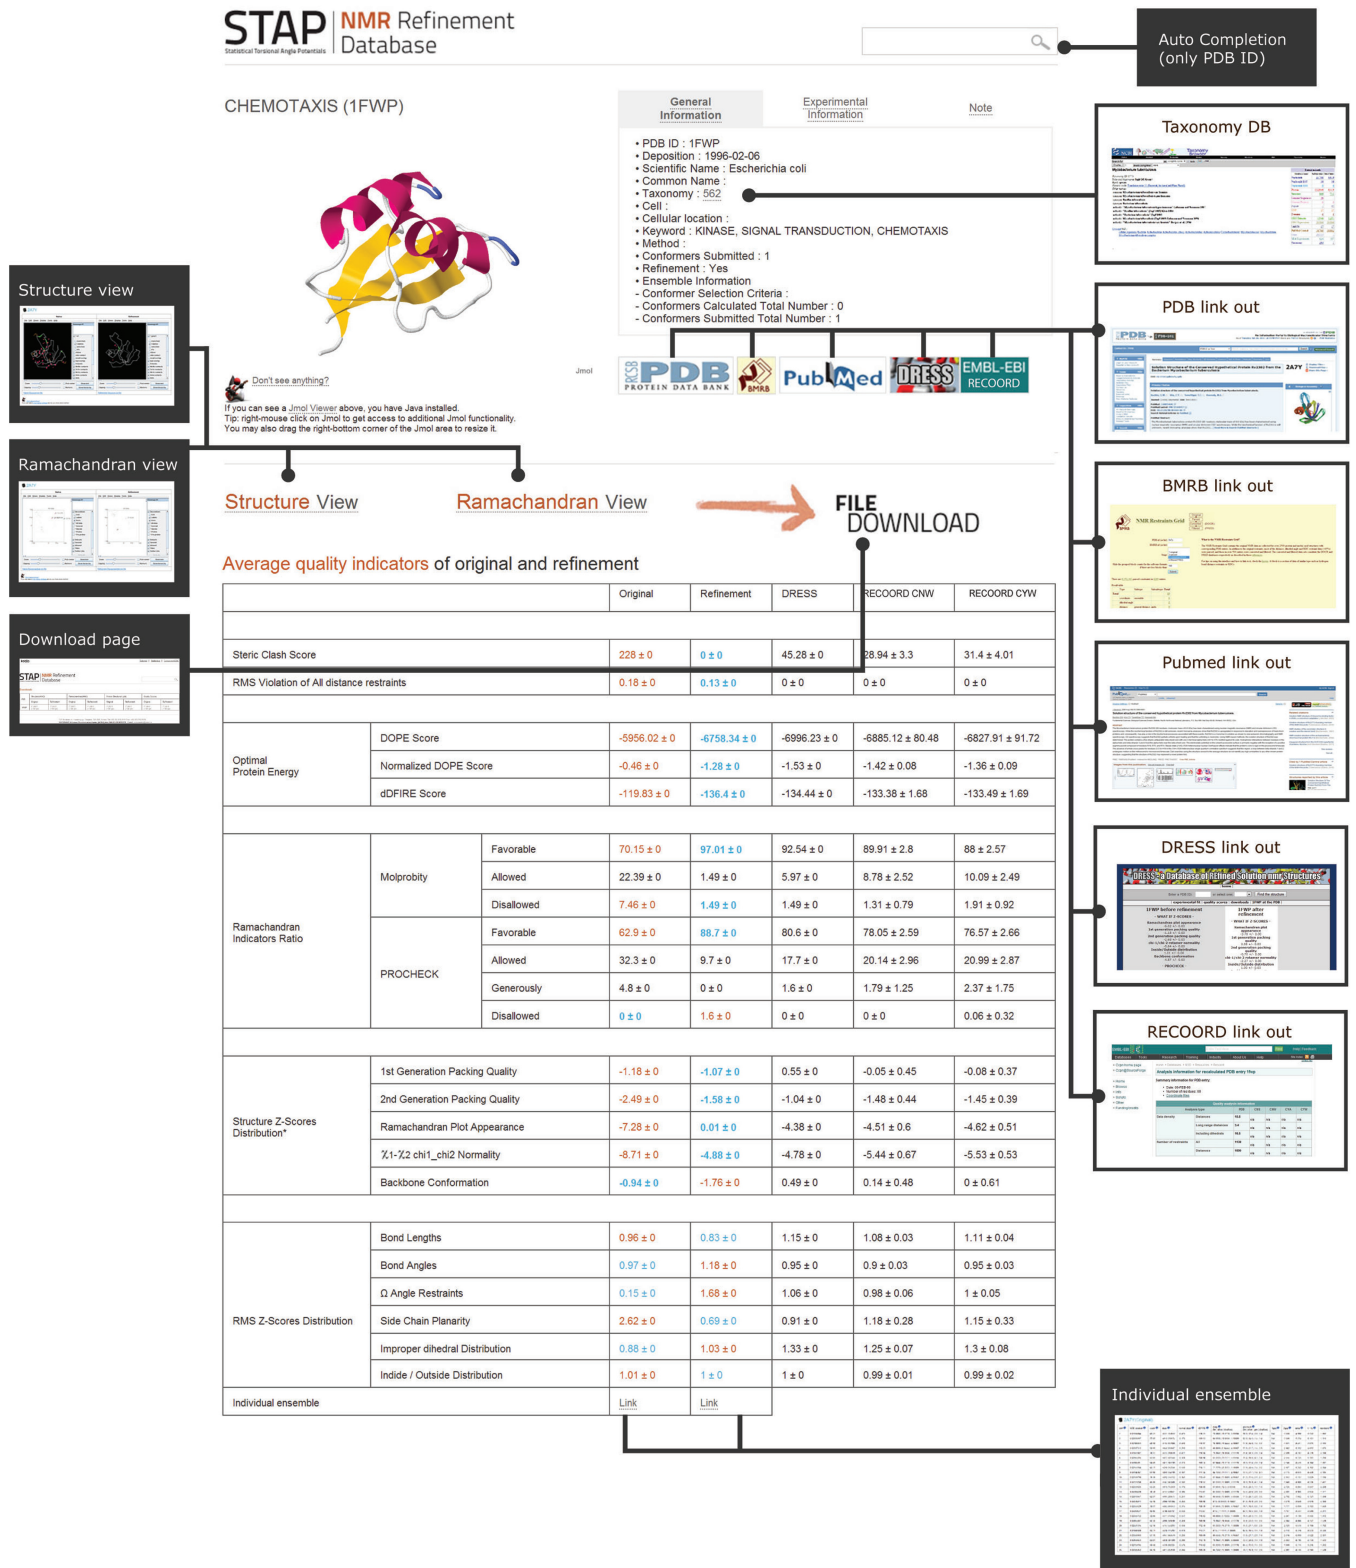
STAP Statistical Torsional Angle Potentials | NMR Refinement Database

Auto Completion (only PDB ID)

CHEMOTAXIS (1FWP)

General Information | Experimental Information | Note

• PDB ID : 1FWP
• Deposition : 1996-02-06
• Scientific Name : Escherichia coli
• Common Name :
• Taxonomy : 562
• Cell :
• Cellular location :
• Keyword : KINASE, SIGNAL TRANSDUCTION, CHEMOTAXIS
• Method :
• Conformers Submitted : 1
• Refinement : Yes
• Ensemble Information
- Conformer Selection Criteria :
- Conformers Calculated Total Number : 0
- Conformers Submitted Total Number : 1

Taxonomy DB

Structure view

Jmol

Don't see anything?
If you can see a Jmol Viewer above, you have Java installed.
Tip: right-mouse click on Jmol to get access to additional Jmol functionality.
You may also drag the right-bottom corner of the Jmol area to resize it.

RCSB PDB PROTEIN DATA BANK | BMRB | PubMed | DRESS | EMBL-EBI RECOORD

PDB link out

Ramachandran view

BMRB link out

Structure View    Ramachandran View    FILE DOWNLOAD

Download page

Average quality indicators of original and refinement

| | | | Original | Refinement | DRESS | RECOORD CNW | RECOORD CYW |
|---|---|---|---|---|---|---|---|
| Steric Clash Score | | | 228 ± 0 | 0 ± 0 | 45.28 ± 0 | 28.94 ± 3.3 | 31.4 ± 4.01 |
| RMS Violation of All distance restraints | | | 0.18 ± 0 | 0.13 ± 0 | 0 ± 0 | 0 ± 0 | 0 ± 0 |
| Optimal Protein Energy | DOPE Score | | -5956.02 ± 0 | -6758.34 ± 0 | -6996.23 ± 0 | -6885.12 ± 80.48 | -6827.91 ± 91.72 |
| | Normalized DOPE Score | | -0.46 ± 0 | -1.28 ± 0 | -1.53 ± 0 | -1.42 ± 0.08 | -1.36 ± 0.09 |
| | dDFIRE Score | | -119.83 ± 0 | -136.4 ± 0 | -134.44 ± 0 | -133.38 ± 1.68 | -133.49 ± 1.69 |
| Ramachandran Indicators Ratio | Molprobity | Favorable | 70.15 ± 0 | 97.01 ± 0 | 92.54 ± 0 | 89.91 ± 2.8 | 88 ± 2.57 |
| | | Allowed | 22.39 ± 0 | 1.49 ± 0 | 5.97 ± 0 | 8.78 ± 2.52 | 10.09 ± 2.49 |
| | | Disallowed | 7.46 ± 0 | 1.49 ± 0 | 1.49 ± 0 | 1.31 ± 0.79 | 1.91 ± 0.92 |
| | PROCHECK | Favorable | 62.9 ± 0 | 88.7 ± 0 | 80.6 ± 0 | 78.05 ± 2.59 | 76.57 ± 2.66 |
| | | Allowed | 32.3 ± 0 | 9.7 ± 0 | 17.7 ± 0 | 20.14 ± 2.96 | 20.99 ± 2.87 |
| | | Generously | 4.8 ± 0 | 0 ± 0 | 1.6 ± 0 | 1.79 ± 1.25 | 2.37 ± 1.75 |
| | | Disallowed | 0 ± 0 | 1.6 ± 0 | 0 ± 0 | 0 ± 0 | 0.06 ± 0.32 |
| Structure Z-Scores Distribution* | 1st Generation Packing Quality | | -1.18 ± 0 | -1.07 ± 0 | 0.55 ± 0 | -0.05 ± 0.45 | -0.08 ± 0.37 |
| | 2nd Generation Packing Quality | | -2.49 ± 0 | -1.58 ± 0 | -1.04 ± 0 | -1.48 ± 0.44 | -1.45 ± 0.39 |
| | Ramachandran Plot Appearance | | -7.28 ± 0 | 0.01 ± 0 | -4.38 ± 0 | -4.51 ± 0.6 | -4.62 ± 0.51 |
| | $\chi$1-$\chi$2 chi1_chi2 Normality | | -8.71 ± 0 | -4.88 ± 0 | -4.78 ± 0 | -5.44 ± 0.67 | -5.53 ± 0.53 |
| | Backbone Conformation | | -0.94 ± 0 | -1.76 ± 0 | 0.49 ± 0 | 0.14 ± 0.48 | 0 ± 0.61 |
| RMS Z-Scores Distribution | Bond Lengths | | 0.96 ± 0 | 0.83 ± 0 | 1.15 ± 0 | 1.08 ± 0.03 | 1.11 ± 0.04 |
| | Bond Angles | | 0.97 ± 0 | 1.18 ± 0 | 0.95 ± 0 | 0.9 ± 0.03 | 0.95 ± 0.03 |
| | Ω Angle Restraints | | 0.15 ± 0 | 1.68 ± 0 | 1.06 ± 0 | 0.98 ± 0.06 | 1 ± 0.05 |
| | Side Chain Planarity | | 2.62 ± 0 | 0.69 ± 0 | 0.91 ± 0 | 1.18 ± 0.28 | 1.15 ± 0.33 |
| | Improper dihedral Distribution | | 0.88 ± 0 | 1.03 ± 0 | 1.33 ± 0 | 1.25 ± 0.07 | 1.3 ± 0.08 |
| | Indide / Outside Distribution | | 1.01 ± 0 | 1 ± 0 | 1 ± 0 | 0.99 ± 0.01 | 0.99 ± 0.02 |
| Individual ensemble | | | Link | Link | | | |

Pubmed link out

DRESS link out

RECOORD link out

Individual ensemble